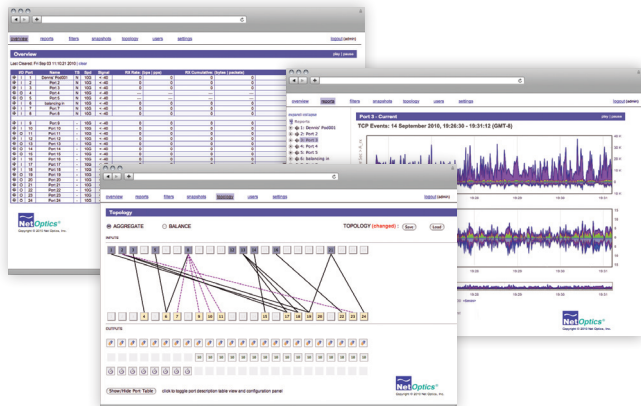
overview reports filters snapshots topology users settings logout (admin)

Overview

play | pause

Last Cleared: Fri Sep 03 11:10:21 2010 | clear

| Port | Name | TX | Spd | Signal | RX Rate (bps / pps) | RX Cumulative (bytes / packets) |
|---|---|---|---|---|---|---|
| 1 | Dennis' Pod001 | N | 10G | < -40 | 0 | 0 |
| 2 | Port 2 | N | 10G | < -40 | 0 | 0 |
| 3 | Port 3 | N | 10G | < -40 | 0 | 0 |
| 4 | Port 4 | N | 10G | < -40 | 0 | 0 |
| 5 | Port 5 | N | 10G | < -40 | 0 | 0 |
| 6 | balancing in | N | 10G | < -40 | 0 | 0 |
| 7 | Port 7 | N | 10G | < -40 | 0 | 0 |
| 8 | Port 8 | N | 10G | < -40 | 0 | 0 |
| 9 | Port 9 | - | 10G | < -40 | 0 | 0 |
| 10 | Port 10 | - | 10G | < -40 | 0 | 0 |
| 11 | Port 11 | - | 10G | < -40 | 0 | 0 |
| 12 | Port 12 | - | 10G | < -40 | 0 | 0 |
| 13 | Port 13 | - | 10G | < -40 | 0 | 0 |
| 14 | Port 14 | - | 10G | < -40 | 0 | 0 |
| 15 | Port 15 | - | 10G | < -40 | 0 | 0 |
| 16 | Port 16 | - | 10G | < -40 | 0 | 0 |
| 17 | Port 17 | - | 10G | < -40 | 0 | 0 |
| 18 | Port 18 | - | 10G | < -40 | 0 | 0 |
| 19 | Port 19 | - | 10G | < -40 | 0 | 0 |
| 20 | Port 20 | - | 10G | < -40 | 0 | 0 |
| 21 | Port 21 | - | 10G | < -40 | 0 | 0 |
| 22 | Port 22 | - | 10G | < -40 | 0 | 0 |
| 23 | Port 23 | - | 10G | < -40 | 0 | 0 |
| 24 | Port 24 | - | 10G | < -40 | 0 | 0 |

Net Optics®
Copyright © 2010 Net Optics, Inc.

overview reports filters snapshots topology users settings logout (admin)

Port 3 - Current

play | pause

expand collapse
Reports
1: Dennis' Pod001
2: Port 2
3: Port 3
4: Port 4
5: Port 5
6: balancing in

TCP Events: 14 September 2010, 19:26:30 - 19:31:12 (GMT-8)

19:27 19:28 19:29 19:30 19:31

Net Optics®
Copyright © 2010 Net Optics, Inc.

overview reports filters snapshots topology users settings logout (admin)

Topology

AGGREGATE BALANCE

TOPOLOGY (changed) : Save Load

INPUTS

1 2 3 4 5 6 7 8 9 10 11 12 13 14 15 16 17 18 19 20 21 22 23 24

OUTPUTS

Show/Hide Port Table click to toggle port description table view and configuration panel

Net Optics®
Copyright © 2010 Net Optics, Inc.